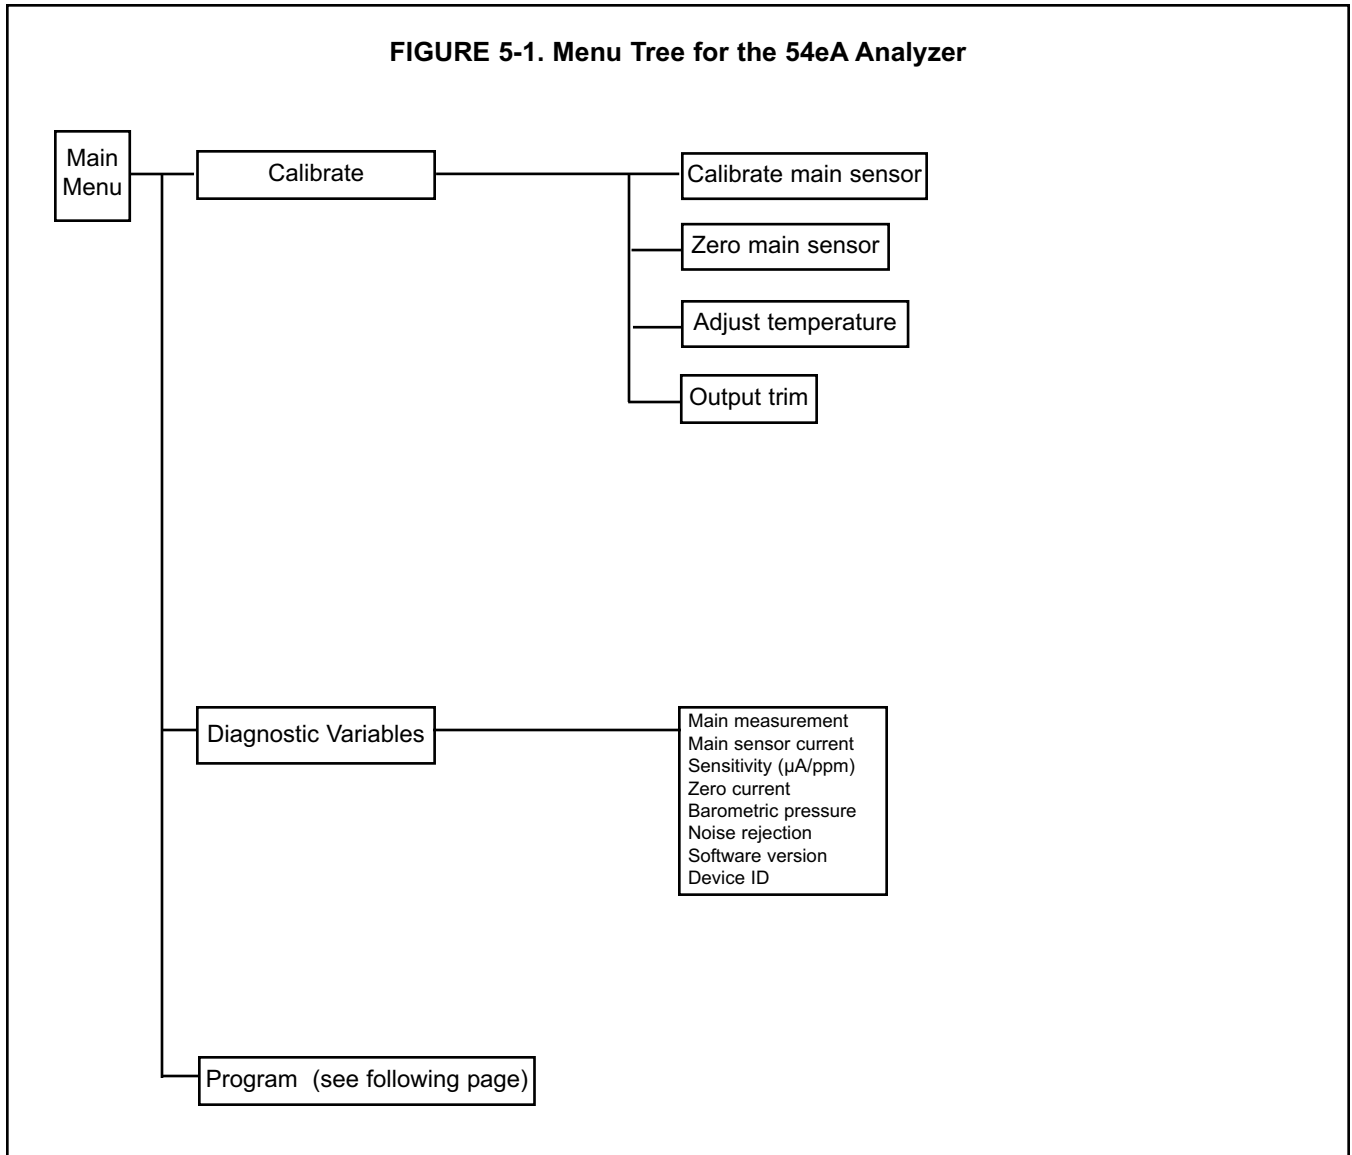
FIGURE 5-1. Menu Tree for the 54eA Analyzer

Main Menu

Calibrate

Calibrate main sensor

Zero main sensor

Adjust temperature

Output trim

Diagnostic Variables

Main measurement
Main sensor current
Sensitivity (µA/ppm)
Zero current
Barometric pressure
Noise rejection
Software version
Device ID

Program (see following page)